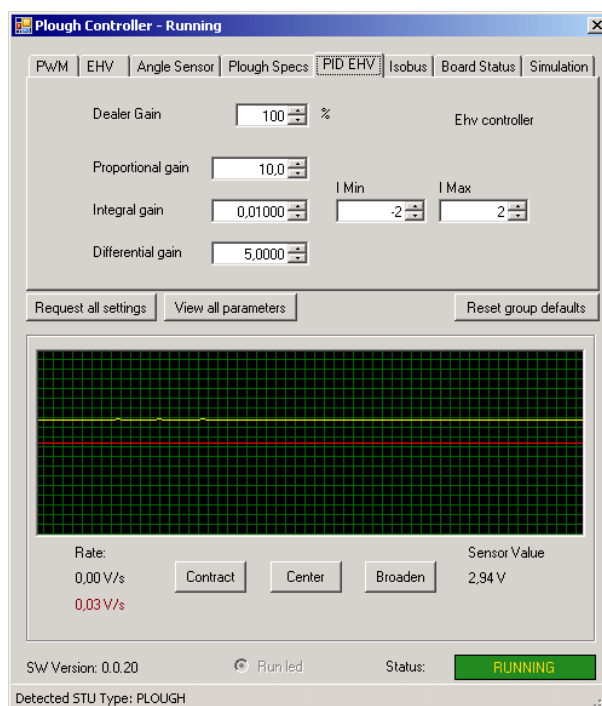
Plough Controller - Running

PWM | EHV | Angle Sensor | Plough Specs | PID EHV | Isobus | Board Status | Simulation

Dealer Gain 100 %

Ehv controller

Proportional gain 10,0

I Min I Max

Integral gain 0,01000 -2 2

Differential gain 5,0000

Request all settings | View all parameters | Reset group defaults

Rate:

0,00 V/s

0,03 V/s

Contract | Center | Broaden

Sensor Value

2,94 V

SW Version: 0.0.20

Run led

Status: RUNNING

Detected STU Type: PLOUGH